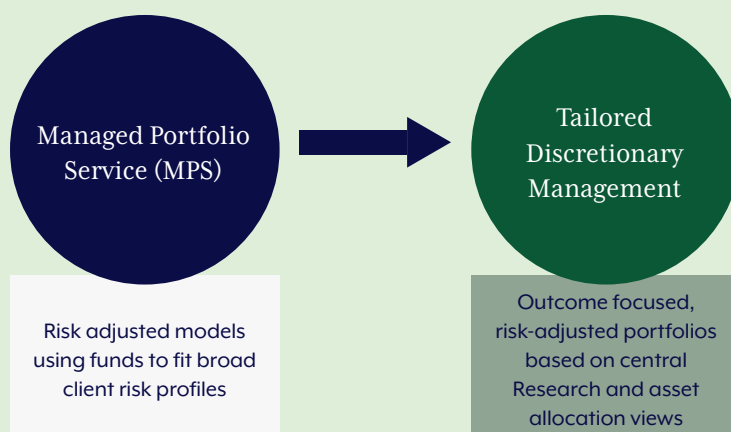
Managed Portfolio Service (MPS)

Tailored Discretionary Management

Risk adjusted models using funds to fit broad client risk profiles

Outcome focused, risk-adjusted portfolios based on central Research and asset allocation views